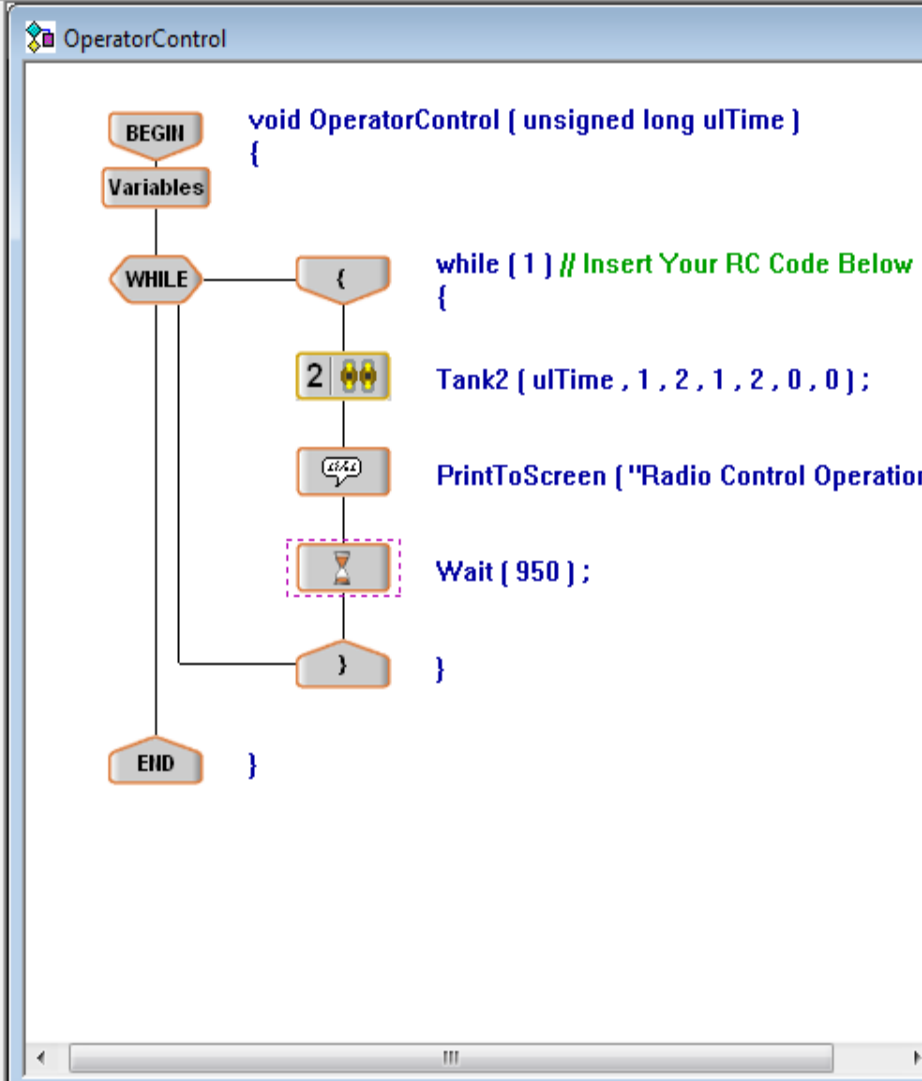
OperatorControl

BEGIN

Variables

WHILE

{

2

}

END

void OperatorControl ( unsigned long ulTime )
{

while ( 1 ) // Insert Your RC Code Below
{

Tank2 ( ulTime , 1 , 2 , 1 , 2 , 0 , 0 ) ;

PrintToScreen ( "Radio Control Operation

Wait ( 950 ) ;

}

}